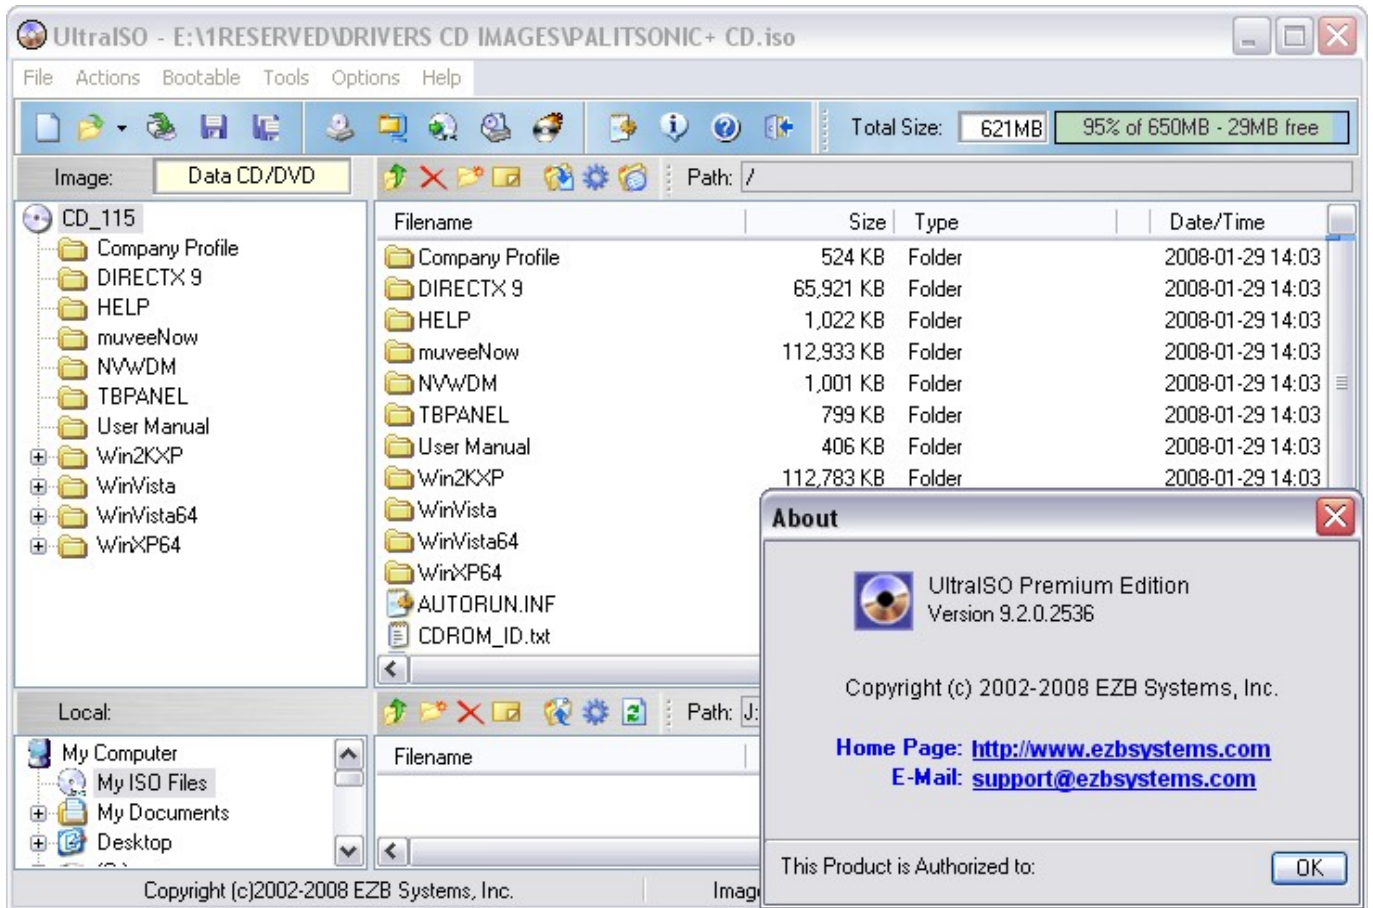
UltraISO - E:\1RESERVED\DRIVERS CD IMAGES\PALITSONIC+ CD.iso

File Actions Bootable Tools Options Help

Total Size: 621MB 95% of 650MB - 29MB free

Image: Data CD/DVD

Path: /

CD_115
Company Profile
DIRECTX 9
HELP
muveeNow
NVWDM
TBPANEL
User Manual
Win2KXP
WinVista
WinVista64
WinXP64

| Filename | Size | Type | Date/Time |
|---|---|---|---|
| Company Profile | 524 KB | Folder | 2008-01-29 14:03 |
| DIRECTX 9 | 65,921 KB | Folder | 2008-01-29 14:03 |
| HELP | 1,022 KB | Folder | 2008-01-29 14:03 |
| muveeNow | 112,933 KB | Folder | 2008-01-29 14:03 |
| NVWDM | 1,001 KB | Folder | 2008-01-29 14:03 |
| TBPANEL | 799 KB | Folder | 2008-01-29 14:03 |
| User Manual | 406 KB | Folder | 2008-01-29 14:03 |
| Win2KXP | 112,783 KB | Folder | 2008-01-29 14:03 |
| WinVista | | | |
| WinVista64 | | | |
| WinXP64 | | | |
| AUTORUN.INF | | | |
| CDROM_ID.txt | | | |

Local:

Path: J:

My Computer
My ISO Files
My Documents
Desktop

Filename

Copyright (c)2002-2008 EZB Systems, Inc.

Imag

About

UltraISO Premium Edition
Version 9.2.0.2536

Copyright (c) 2002-2008 EZB Systems, Inc.

Home Page: http://www.ezbsystems.com
E-Mail: support@ezbsystems.com

This Product is Authorized to:

OK